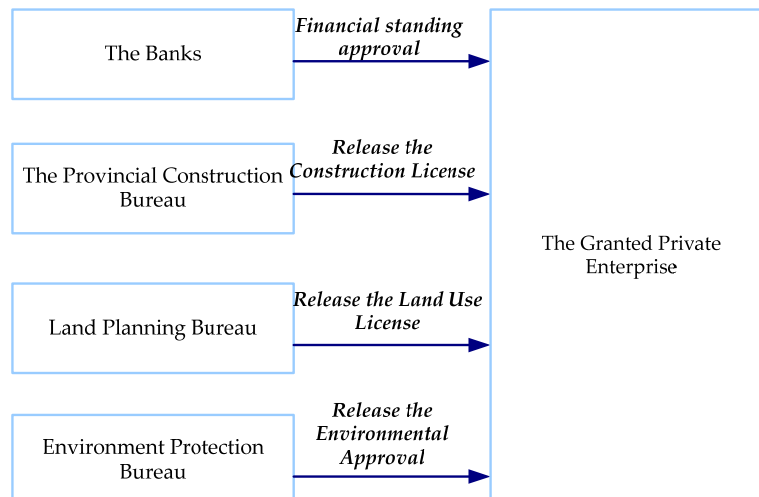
The Banks

Financial standing approval

The Provincial Construction Bureau

Release the Construction License

Land Planning Bureau

Release the Land Use License

Environment Protection Bureau

Release the Environmental Approval

The Granted Private Enterprise